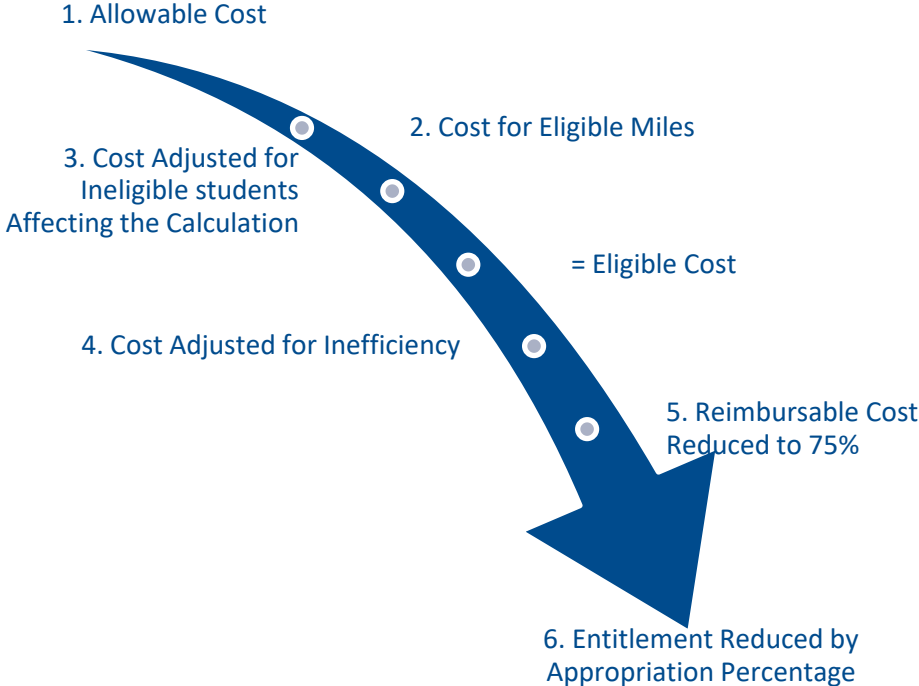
1. Allowable Cost

2. Cost for Eligible Miles

3. Cost Adjusted for Ineligible students Affecting the Calculation

= Eligible Cost

4. Cost Adjusted for Inefficiency

5. Reimbursable Cost Reduced to 75%

6. Entitlement Reduced by Appropriation Percentage